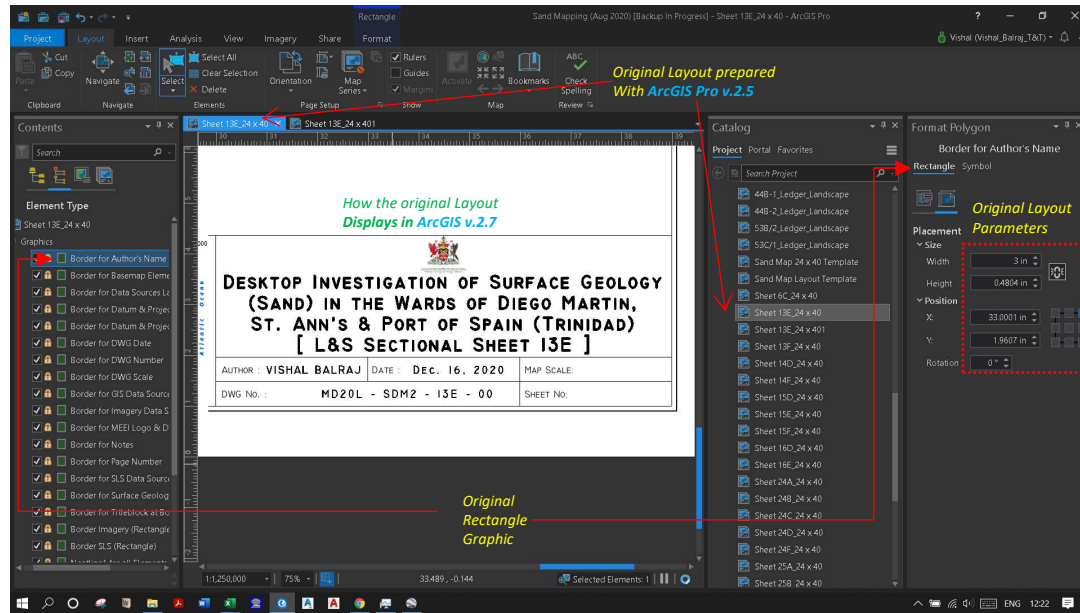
Rectangle Sand Mapping (Aug 2020) [Backup In Progress] - Sheet 13E_24 x 40 - ArcGIS Pro

? Vishal (Vishal_Balraj_T&T)

Project Layout Insert Analysis View Imagery Share Format

Cut Copy Paste Navigate Select Select All Clear Selection Delete Orientation Map Series Rulers Guides Margins Activate Bookmarks ABC Check Spelling

Clipboard Navigate Elements Page Setup Show Map Review

Original Layout prepared With ArcGIS Pro v.2.5

Contents

Search

Element Type

Sheet 13E_24 x 40

Graphics

Border for Author's Name
Border for Basemap Eleme
Border for Data Sources Le
Border for Datum & Projec
Border for Datum & Projec
Border for DWG Date
Border for DWG Number
Border for DWG Scale
Border for GIS Data Source
Border for Imagery Data S
Border for MEEI Logo & D
Border for Notes
Border for Page Number
Border for SLS Data Sourc
Border for Surface Geolog
Border for Titleblock at Bo
Border Imagery (Rectangle
Border SLS (Rectangle)

Sheet 13E_24 x 40 Sheet 13E_24 x 401

How the original Layout Displays in ArcGIS v.2.7

Desktop Investigation of Surface Geology (Sand) in the Wards of Diego Martin, St. Ann's & Port of Spain (Trinidad) [ L&S Sectional Sheet 13E ]

Atlantic Ocean

| Author : VISHAL BALRAJ | Date : Dec. 16, 2020 | Map Scale: |
|---|---|---|
| DWG No. : MD20L - SDM2 - 13E - 00 | | Sheet No: |

Original Rectangle Graphic

1:1,250,000 75% 33.489 , -0.144 Selected Elements: 1

Catalog

Project Portal Favorites

Search Project

44B-1_Ledger_Landscape
44B-2_Ledger_Landscape
53B/2_Ledger_Landscape
53C/1_Ledger_Landscape
Sand Map 24 x 40 Template
Sand Map Layout Template
Sheet 6C_24 x 40
Sheet 13E_24 x 40
Sheet 13E_24 x 401
Sheet 13F_24 x 40
Sheet 14D_24 x 40
Sheet 14F_24 x 40
Sheet 15D_24 x 40
Sheet 15E_24 x 40
Sheet 15F_24 x 40
Sheet 16D_24 x 40
Sheet 16E_24 x 40
Sheet 24A_24 x 40
Sheet 24B_24 x 40
Sheet 24C_24 x 40
Sheet 24D_24 x 40
Sheet 24F_24 x 40
Sheet 25A_24 x 40
Sheet 25B_24 x 40

Format Polygon

Border for Author's Name

Rectangle Symbol

Original Layout Parameters

Placement

Size

Width 3 in

Height 0.4804 in

Position

X: 33.0001 in

Y: 1.9607 in

Rotation 0 °

ENG 12:22